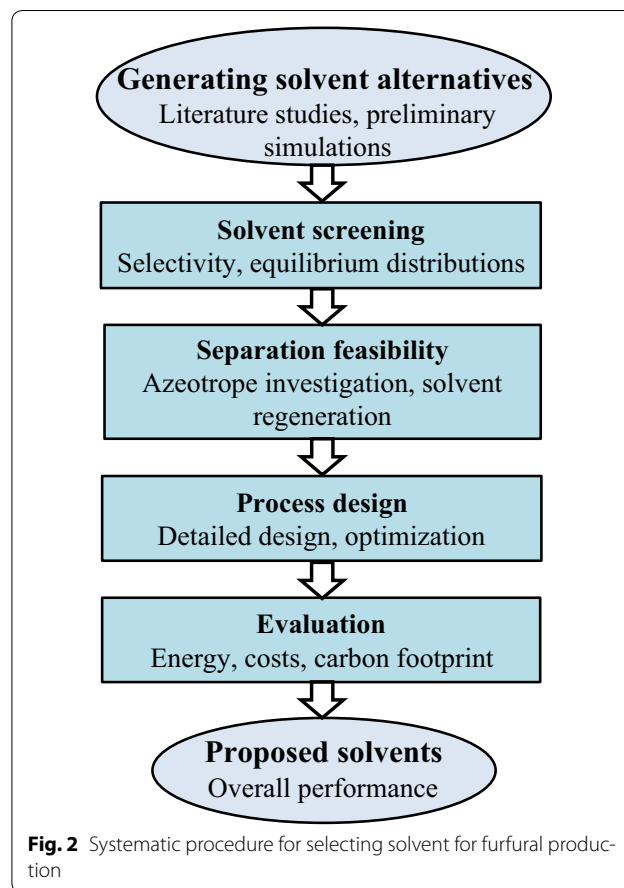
Generating solvent alternatives
Literature studies, preliminary simulations

Solvent screening
Selectivity, equilibrium distributions

Separation feasibility
Azeotrope investigation, solvent regeneration

Process design
Detailed design, optimization

Evaluation
Energy, costs, carbon footprint

Proposed solvents
Overall performance

**Fig. 2** Systematic procedure for selecting solvent for furfural production